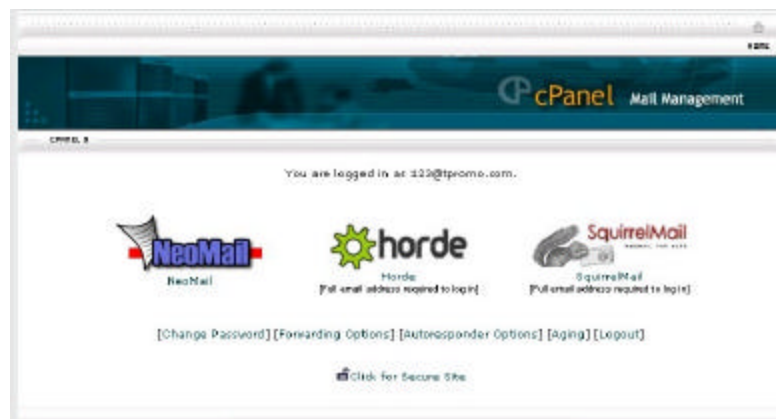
HOME

cPanel Mail Management

CPANEL 9

You are logged in as 123@tpromo.com.

NeoMail

NeoMail

horde

Horde
[Full email address required to login]

SquirrelMail

SquirrelMail
[Full email address required to login]

[Change Password] [Forwarding Options] [Autoresponder Options] [Aging] [Logout]

Click for Secure Site